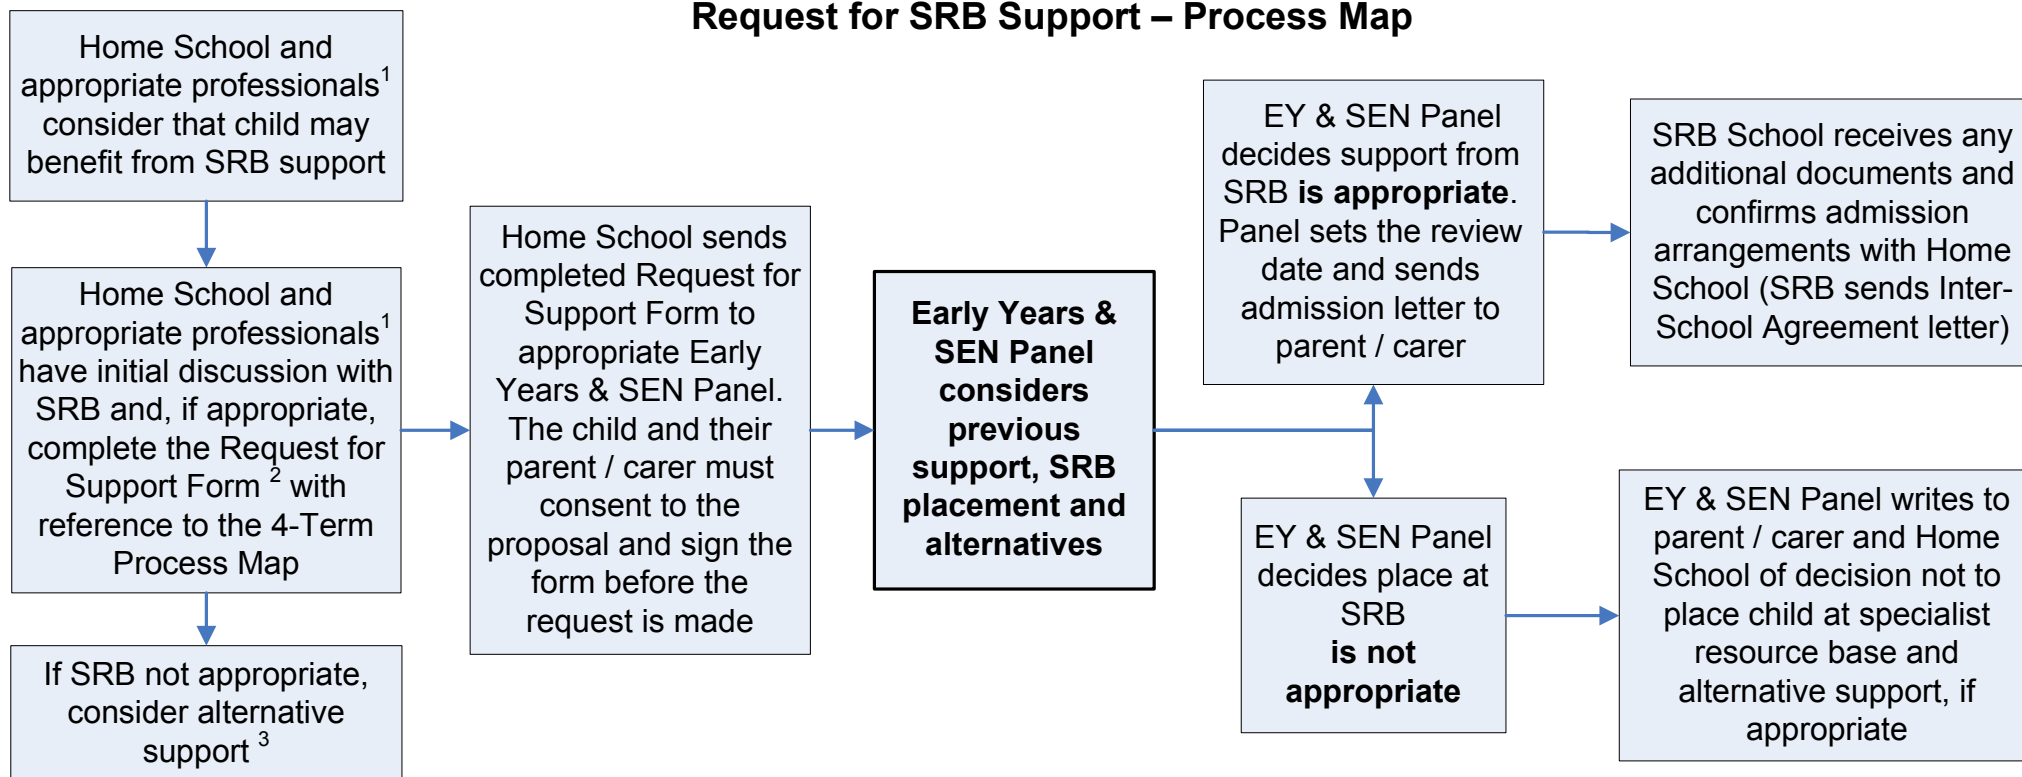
Request for SRB Support – Process Map

Home School and appropriate professionals$^1$ consider that child may benefit from SRB support

Home School and appropriate professionals$^1$ have initial discussion with SRB and, if appropriate, complete the Request for Support Form $^2$ with reference to the 4-Term Process Map

If SRB not appropriate, consider alternative support $^3$

Home School sends completed Request for Support Form to appropriate Early Years & SEN Panel. The child and their parent / carer must consent to the proposal and sign the form before the request is made

Early Years & SEN Panel considers previous support, SRB placement and alternatives

EY & SEN Panel decides support from SRB is appropriate. Panel sets the review date and sends admission letter to parent / carer

SRB School receives any additional documents and confirms admission arrangements with Home School (SRB sends Inter-School Agreement letter)

EY & SEN Panel decides place at SRB is not appropriate

EY & SEN Panel writes to parent / carer and Home School of decision not to place child at specialist resource base and alternative support, if appropriate